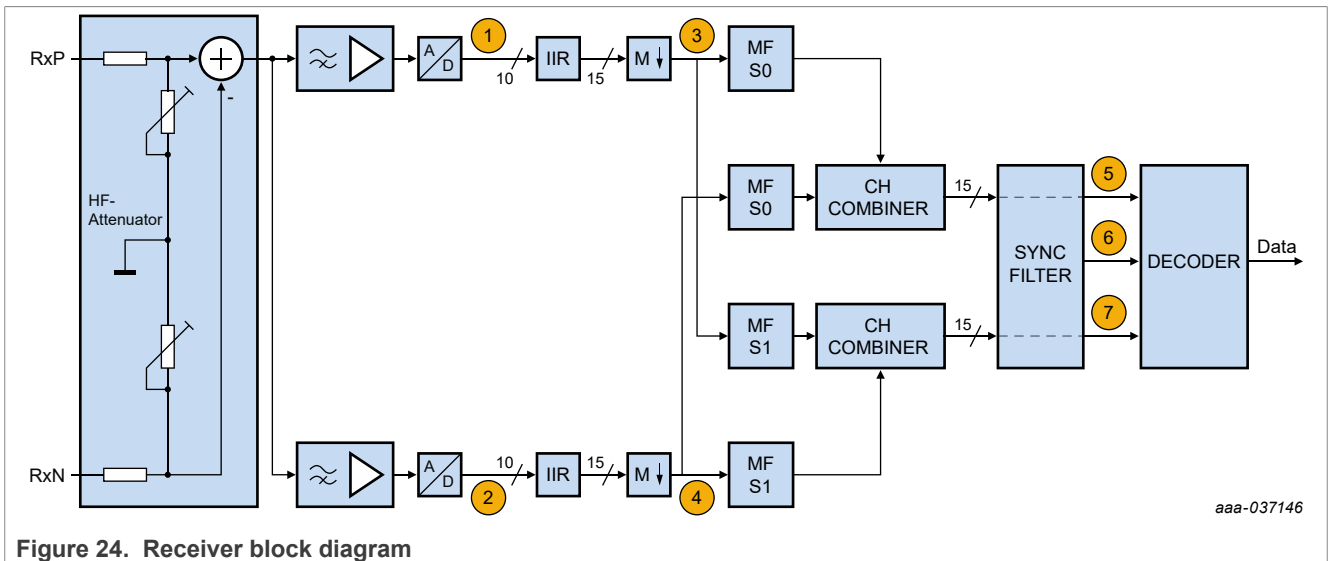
RxP

RxN

HF-Attenuator

-

A
D

1

10

IIR

15

M

3

MF
S0

MF
S0

CH
COMBINER

15

MF
S1

CH
COMBINER

15

SYNC
FILTER

5

6

7

DECODER

Data

A
D

2

10

IIR

15

M

4

MF
S1

aaa-037146

Figure 24. Receiver block diagram